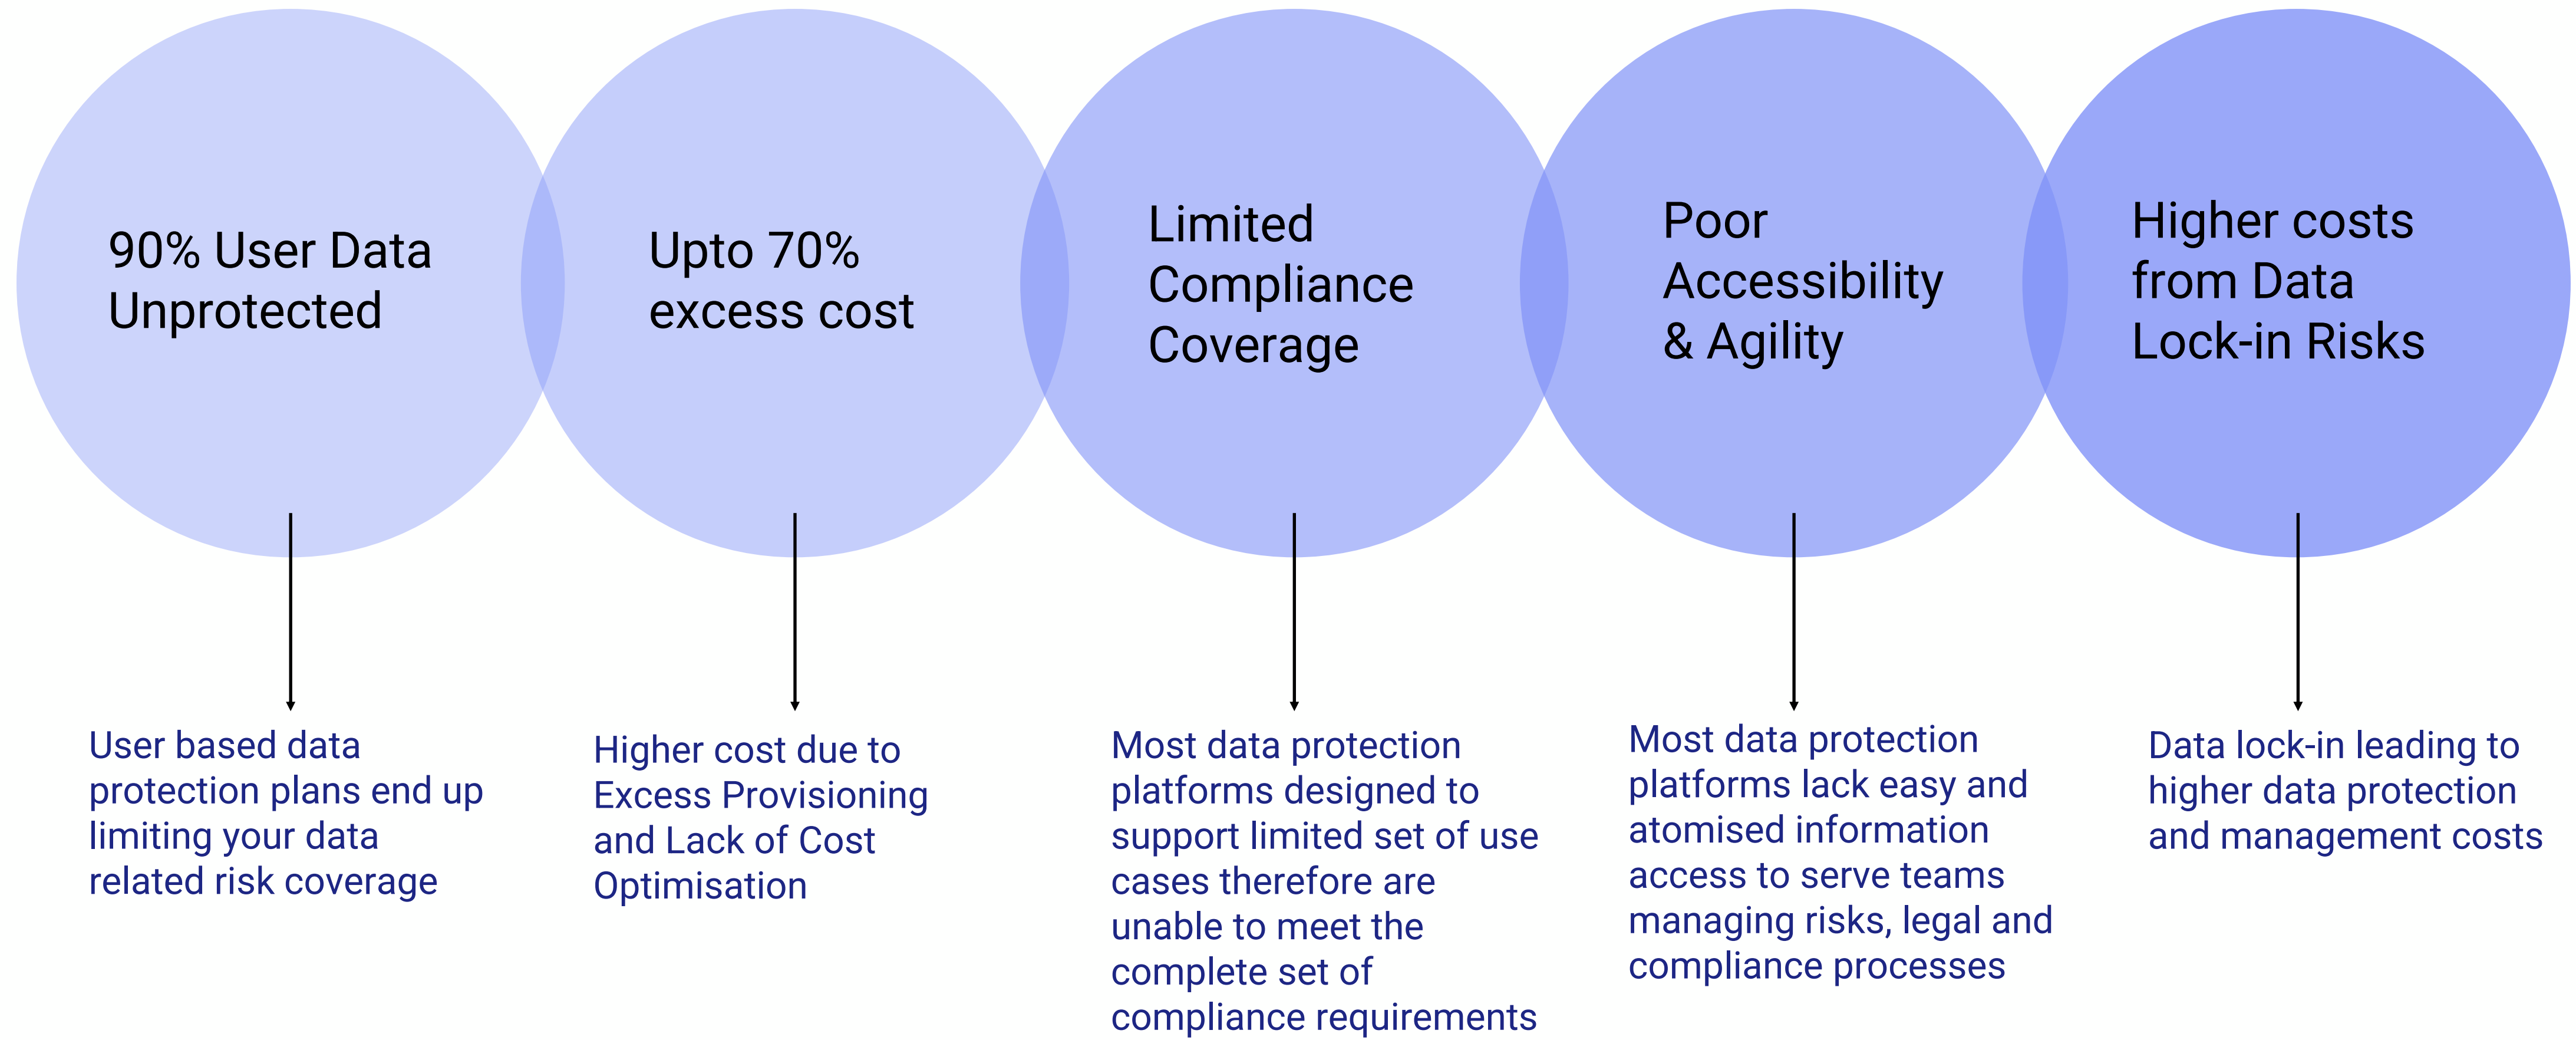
90% User Data Unprotected

User based data protection plans end up limiting your data related risk coverage

Upto 70% excess cost

Higher cost due to Excess Provisioning and Lack of Cost Optimisation

Limited Compliance Coverage

Most data protection platforms designed to support limited set of use cases therefore are unable to meet the complete set of compliance requirements

Poor Accessibility & Agility

Most data protection platforms lack easy and atomised information access to serve teams managing risks, legal and compliance processes

Higher costs from Data Lock-in Risks

Data lock-in leading to higher data protection and management costs